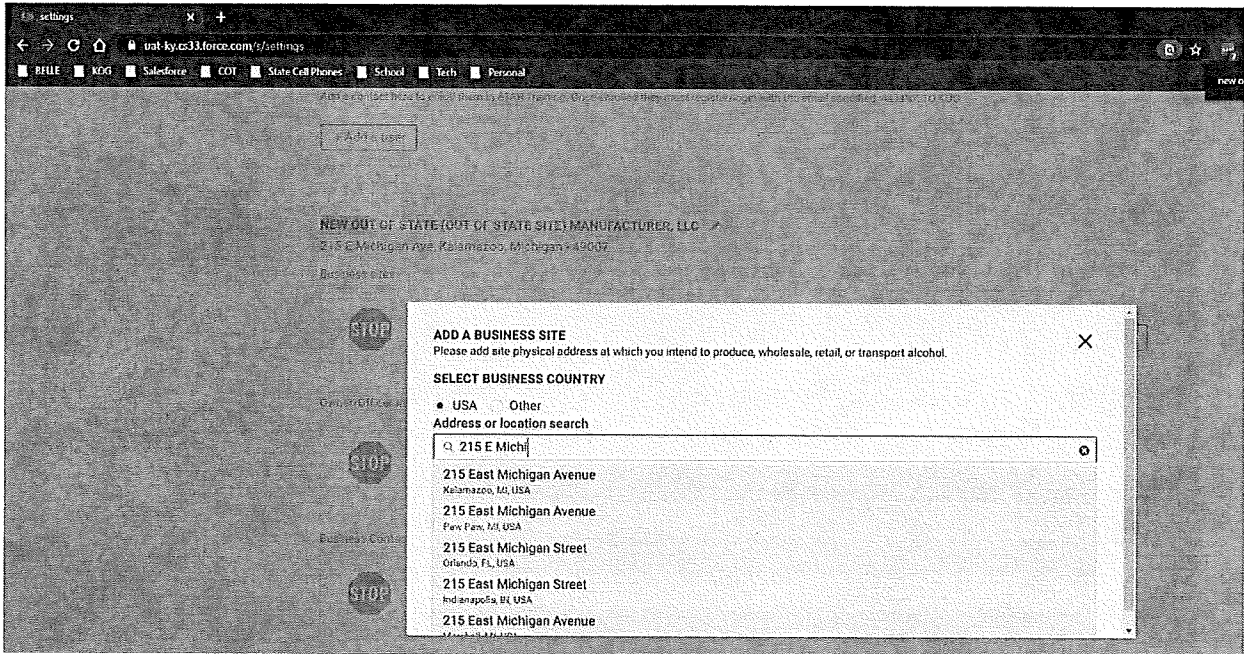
settings

uat-ky.cs33.force.com/s/settings

BELLE KOG Salesforce COT State Cell Phones School Tech Personal

new o

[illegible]

+ Add a user

NEW OUT OF STATE (OUT OF STATE SITE) MANUFACTURER, LLC

215 E Michigan Ave, Kalamazoo, Michigan - 49007

Business sites

STOP

STOP

STOP

ADD A BUSINESS SITE
Please add site physical address at which you intend to produce, wholesale, retail, or transport alcohol.

SELECT BUSINESS COUNTRY

USA Other

Address or location search

215 E Michi

215 East Michigan Avenue
Kalamazoo, MI, USA

215 East Michigan Avenue
Paw Paw, MI, USA

215 East Michigan Street
Orlando, FL, USA

215 East Michigan Street
Indianapolis, IN, USA

215 East Michigan Avenue
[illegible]